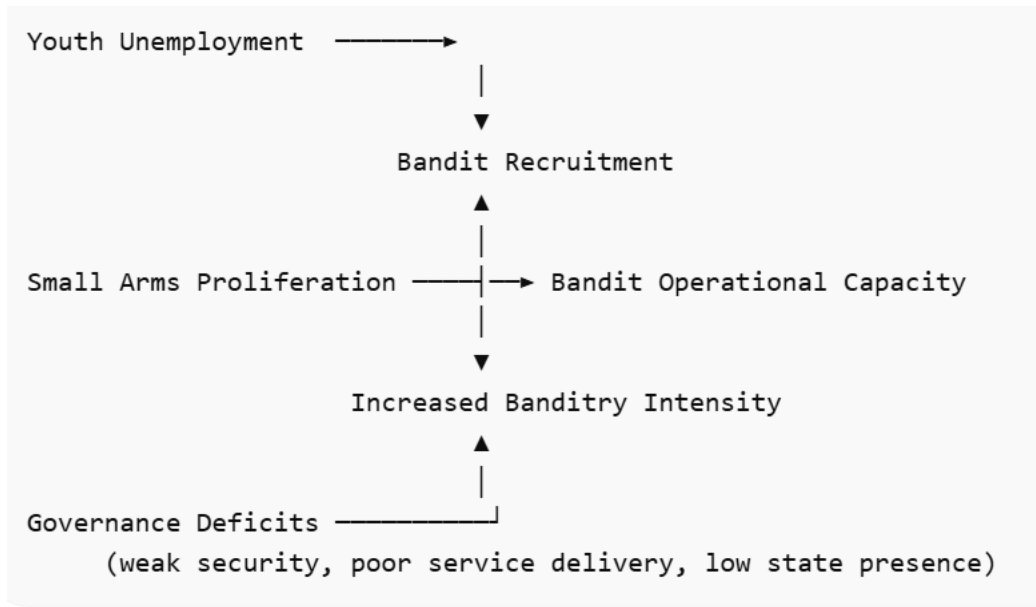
Youth Unemployment

Bandit Recruitment

Small Arms Proliferation

Bandit Operational Capacity

Increased Banditry Intensity

Governance Deficits
(weak security, poor service delivery, low state presence)